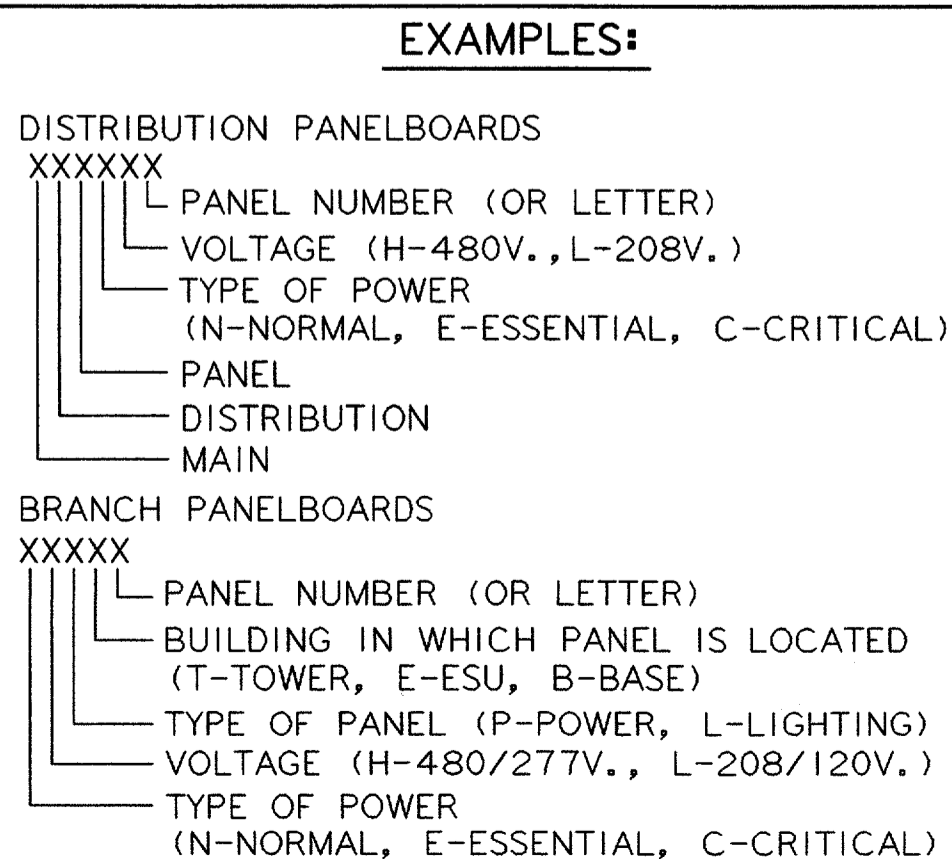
EXAMPLES:

DISTRIBUTION PANELBOARDS
XXXXXX
PANEL NUMBER (OR LETTER)
VOLTAGE (H-480V.,L-208V.)
TYPE OF POWER
(N-NORMAL, E-ESSENTIAL, C-CRITICAL)
PANEL
DISTRIBUTION
MAIN

BRANCH PANELBOARDS
XXXXX
PANEL NUMBER (OR LETTER)
BUILDING IN WHICH PANEL IS LOCATED
(T-TOWER, E-ESU, B-BASE)
TYPE OF PANEL (P-POWER, L-LIGHTING)
VOLTAGE (H-480/277V., L-208/120V.)
TYPE OF POWER
(N-NORMAL, E-ESSENTIAL, C-CRITICAL)